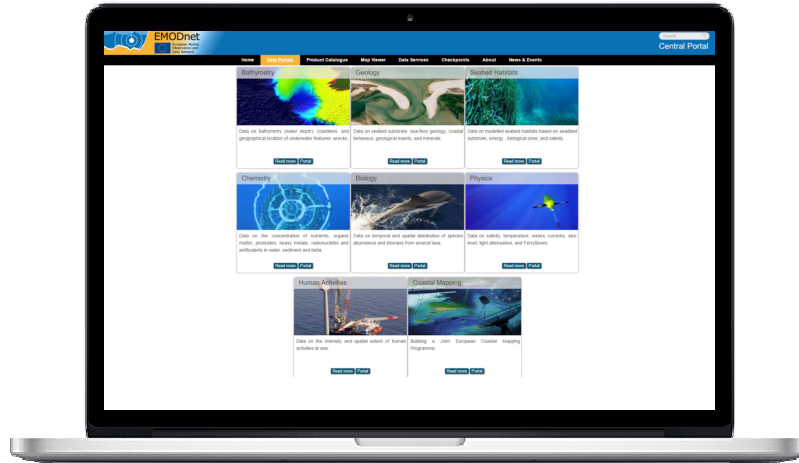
EMODnet
European Marine Observation and Data Network

Search

Central Portal

Home | Data Portals | Product Catalogue | Map Viewer | Data Services | Checkpoints | About | News & Events

Bathymetry

Data on bathymetry (water depth), coastlines, and geographical location of underwater features: wrecks.

Read more | Portal

Geology

Data on seabed substrate, sea-floor geology, coastal behaviour, geological events, and minerals.

Read more | Portal

Seabed Habitats

Data on modelled seabed habitats based on seabed substrate, energy, biological zone, and salinity.

Read more | Portal

Chemistry

Data on the concentration of nutrients, organic matter, pesticides, heavy metals, radionuclides and antifoulants in water, sediment and biota.

Read more | Portal

Biology

Data on temporal and spatial distribution of species abundance and biomass from several taxa.

Read more | Portal

Physics

Data on salinity, temperature, waves, currents, sea level, light attenuation, and FerryBoxes.

Read more | Portal

Human Activities

Data on the intensity and spatial extent of human activities at sea.

Read more | Portal

Coastal Mapping

Building a Joint European Coastal Mapping Programme.

Read more | Portal